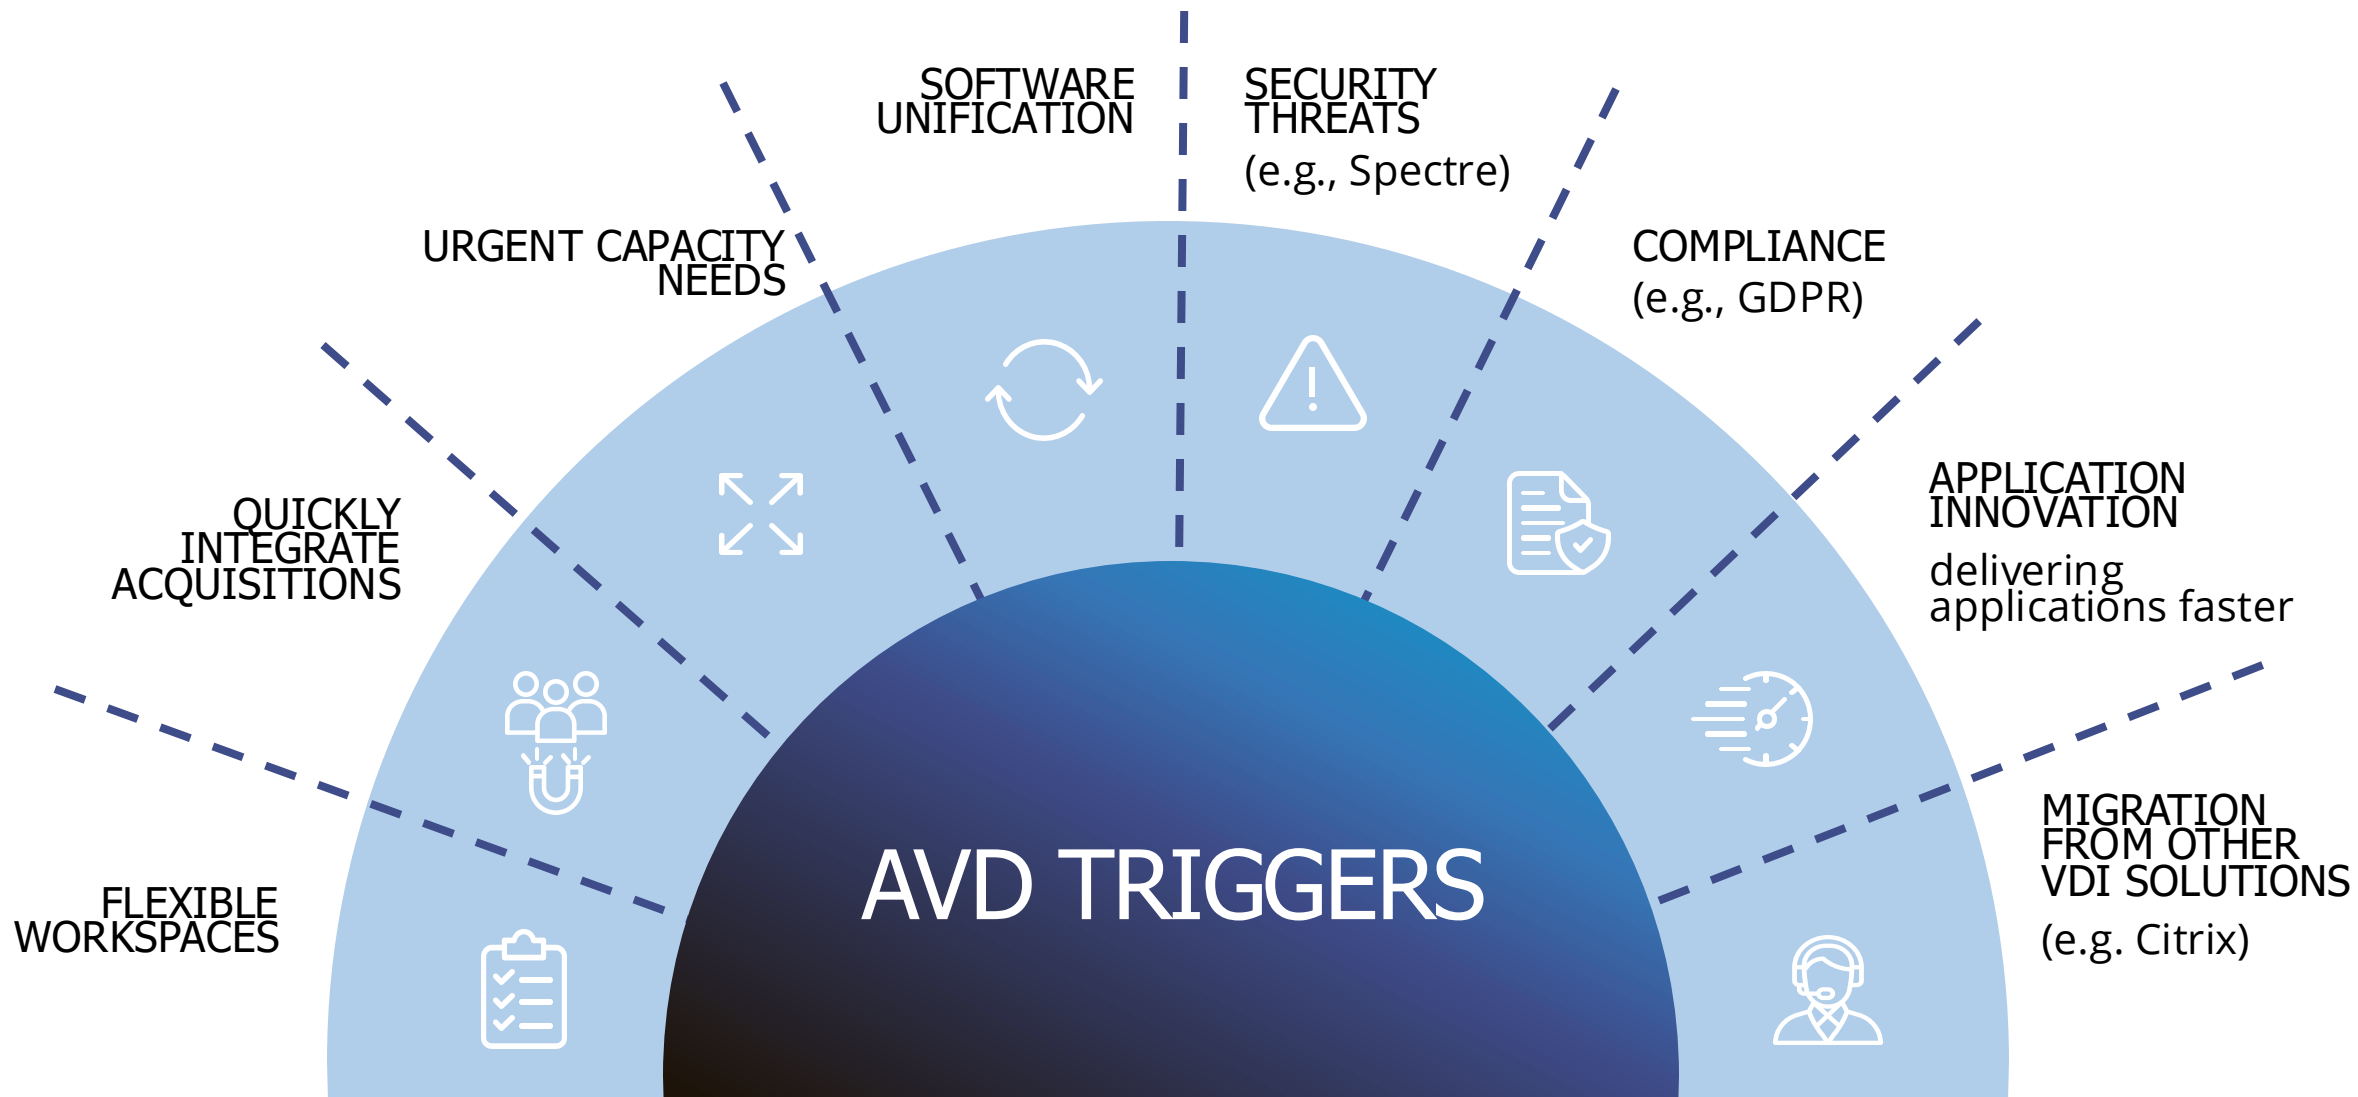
SOFTWARE UNIFICATION

SECURITY THREATS
(e.g., Spectre)

URGENT CAPACITY NEEDS

COMPLIANCE
(e.g., GDPR)

QUICKLY INTEGRATE ACQUISITIONS

APPLICATION INNOVATION
delivering applications faster

FLEXIBLE WORKSPACES

MIGRATION FROM OTHER VDI SOLUTIONS
(e.g. Citrix)

AVD TRIGGERS